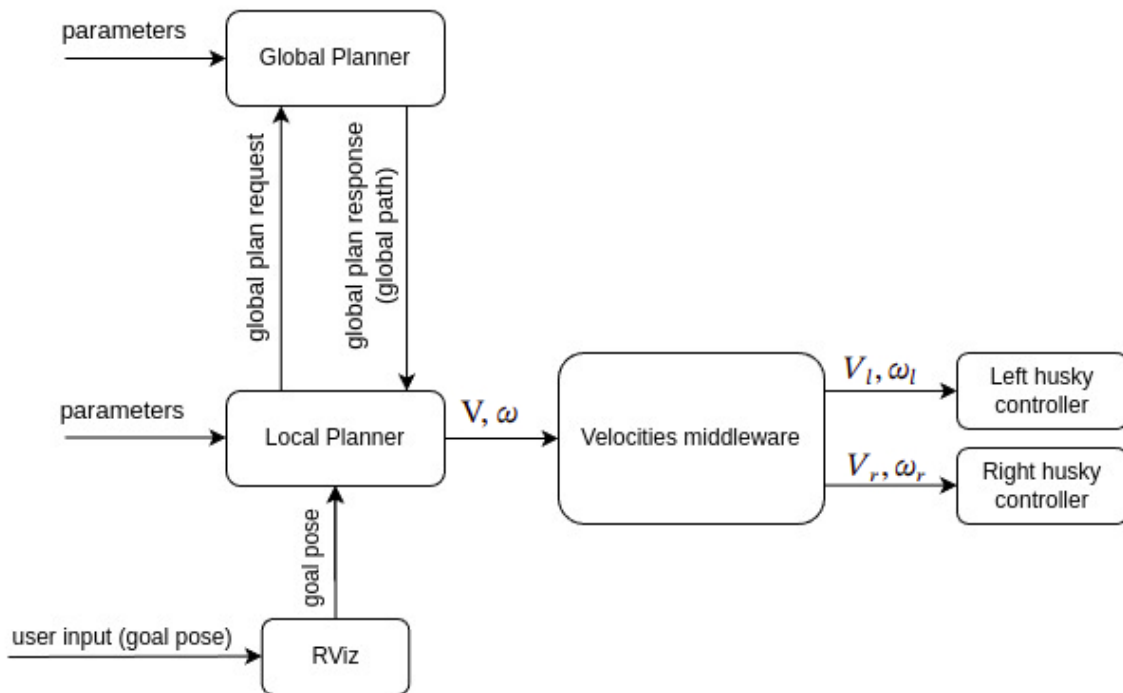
parameters

Global Planner

global plan request

global plan response (global path)

parameters

Local Planner

V, $\omega$

Velocities middleware

$V_l, \omega_l$

Left husky controller

$V_r, \omega_r$

Right husky controller

goal pose

user input (goal pose)

RViz